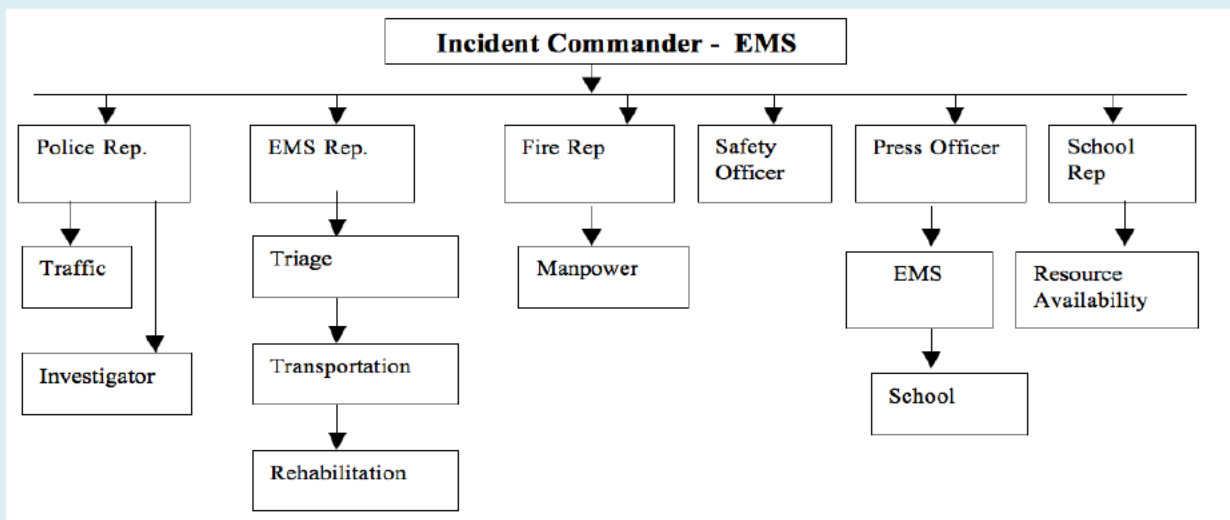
Incident Commander - EMS

Police Rep.

Traffic

Investigator

EMS Rep.

Triage

Transportation

Rehabilitation

Fire Rep

Manpower

Safety Officer

Press Officer

EMS

School

School Rep

Resource Availability